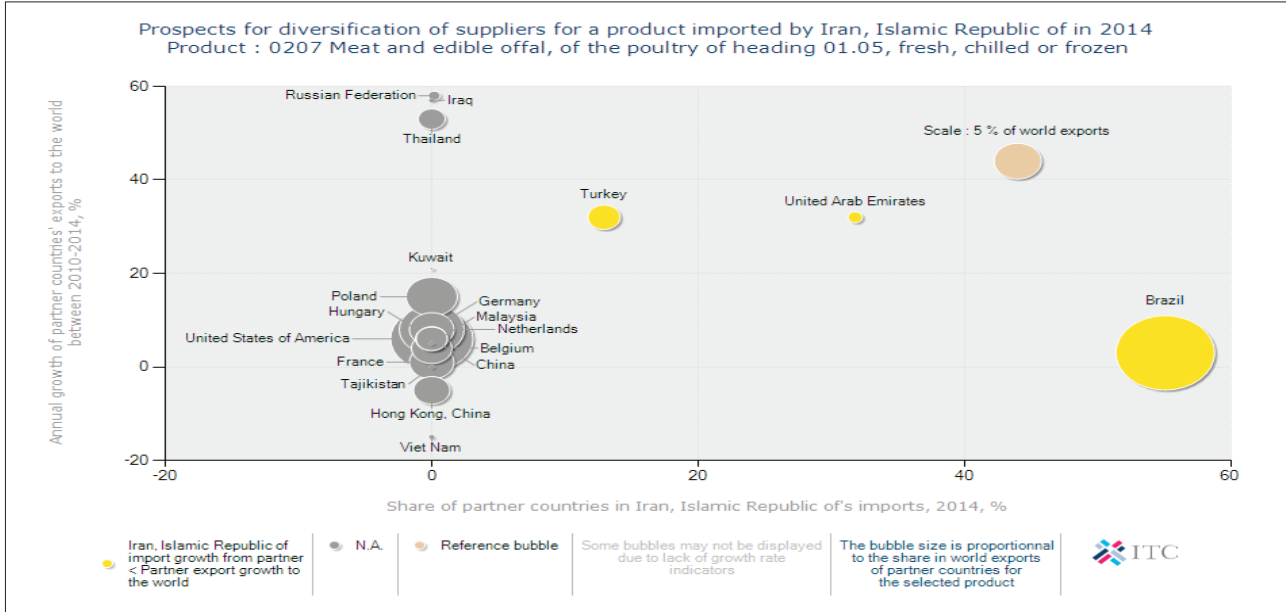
Prospects for diversification of suppliers for a product imported by Iran, Islamic Republic of in 2014
Product : 0207 Meat and edible offal, of the poultry of heading 01.05, fresh, chilled or frozen

Annual growth of partner countries' exports to the world between 2010-2014, %

60
40
20
0
-20

Russian Federation
Iraq
Thailand
Scale : 5 % of world exports
Turkey
United Arab Emirates
Kuwait
Poland
Hungary
Germany
Malaysia
Netherlands
United States of America
Belgium
France
China
Tajikistan
Hong Kong, China
Viet Nam
Brazil

-20
0
20
40
60

Share of partner countries in Iran, Islamic Republic of's imports, 2014, %

Iran, Islamic Republic of import growth from partner < Partner export growth to the world

N.A.

Reference bubble

Some bubbles may not be displayed due to lack of growth rate indicators

The bubble size is proportionnal to the share in world exports of partner countries for the selected product

ITC